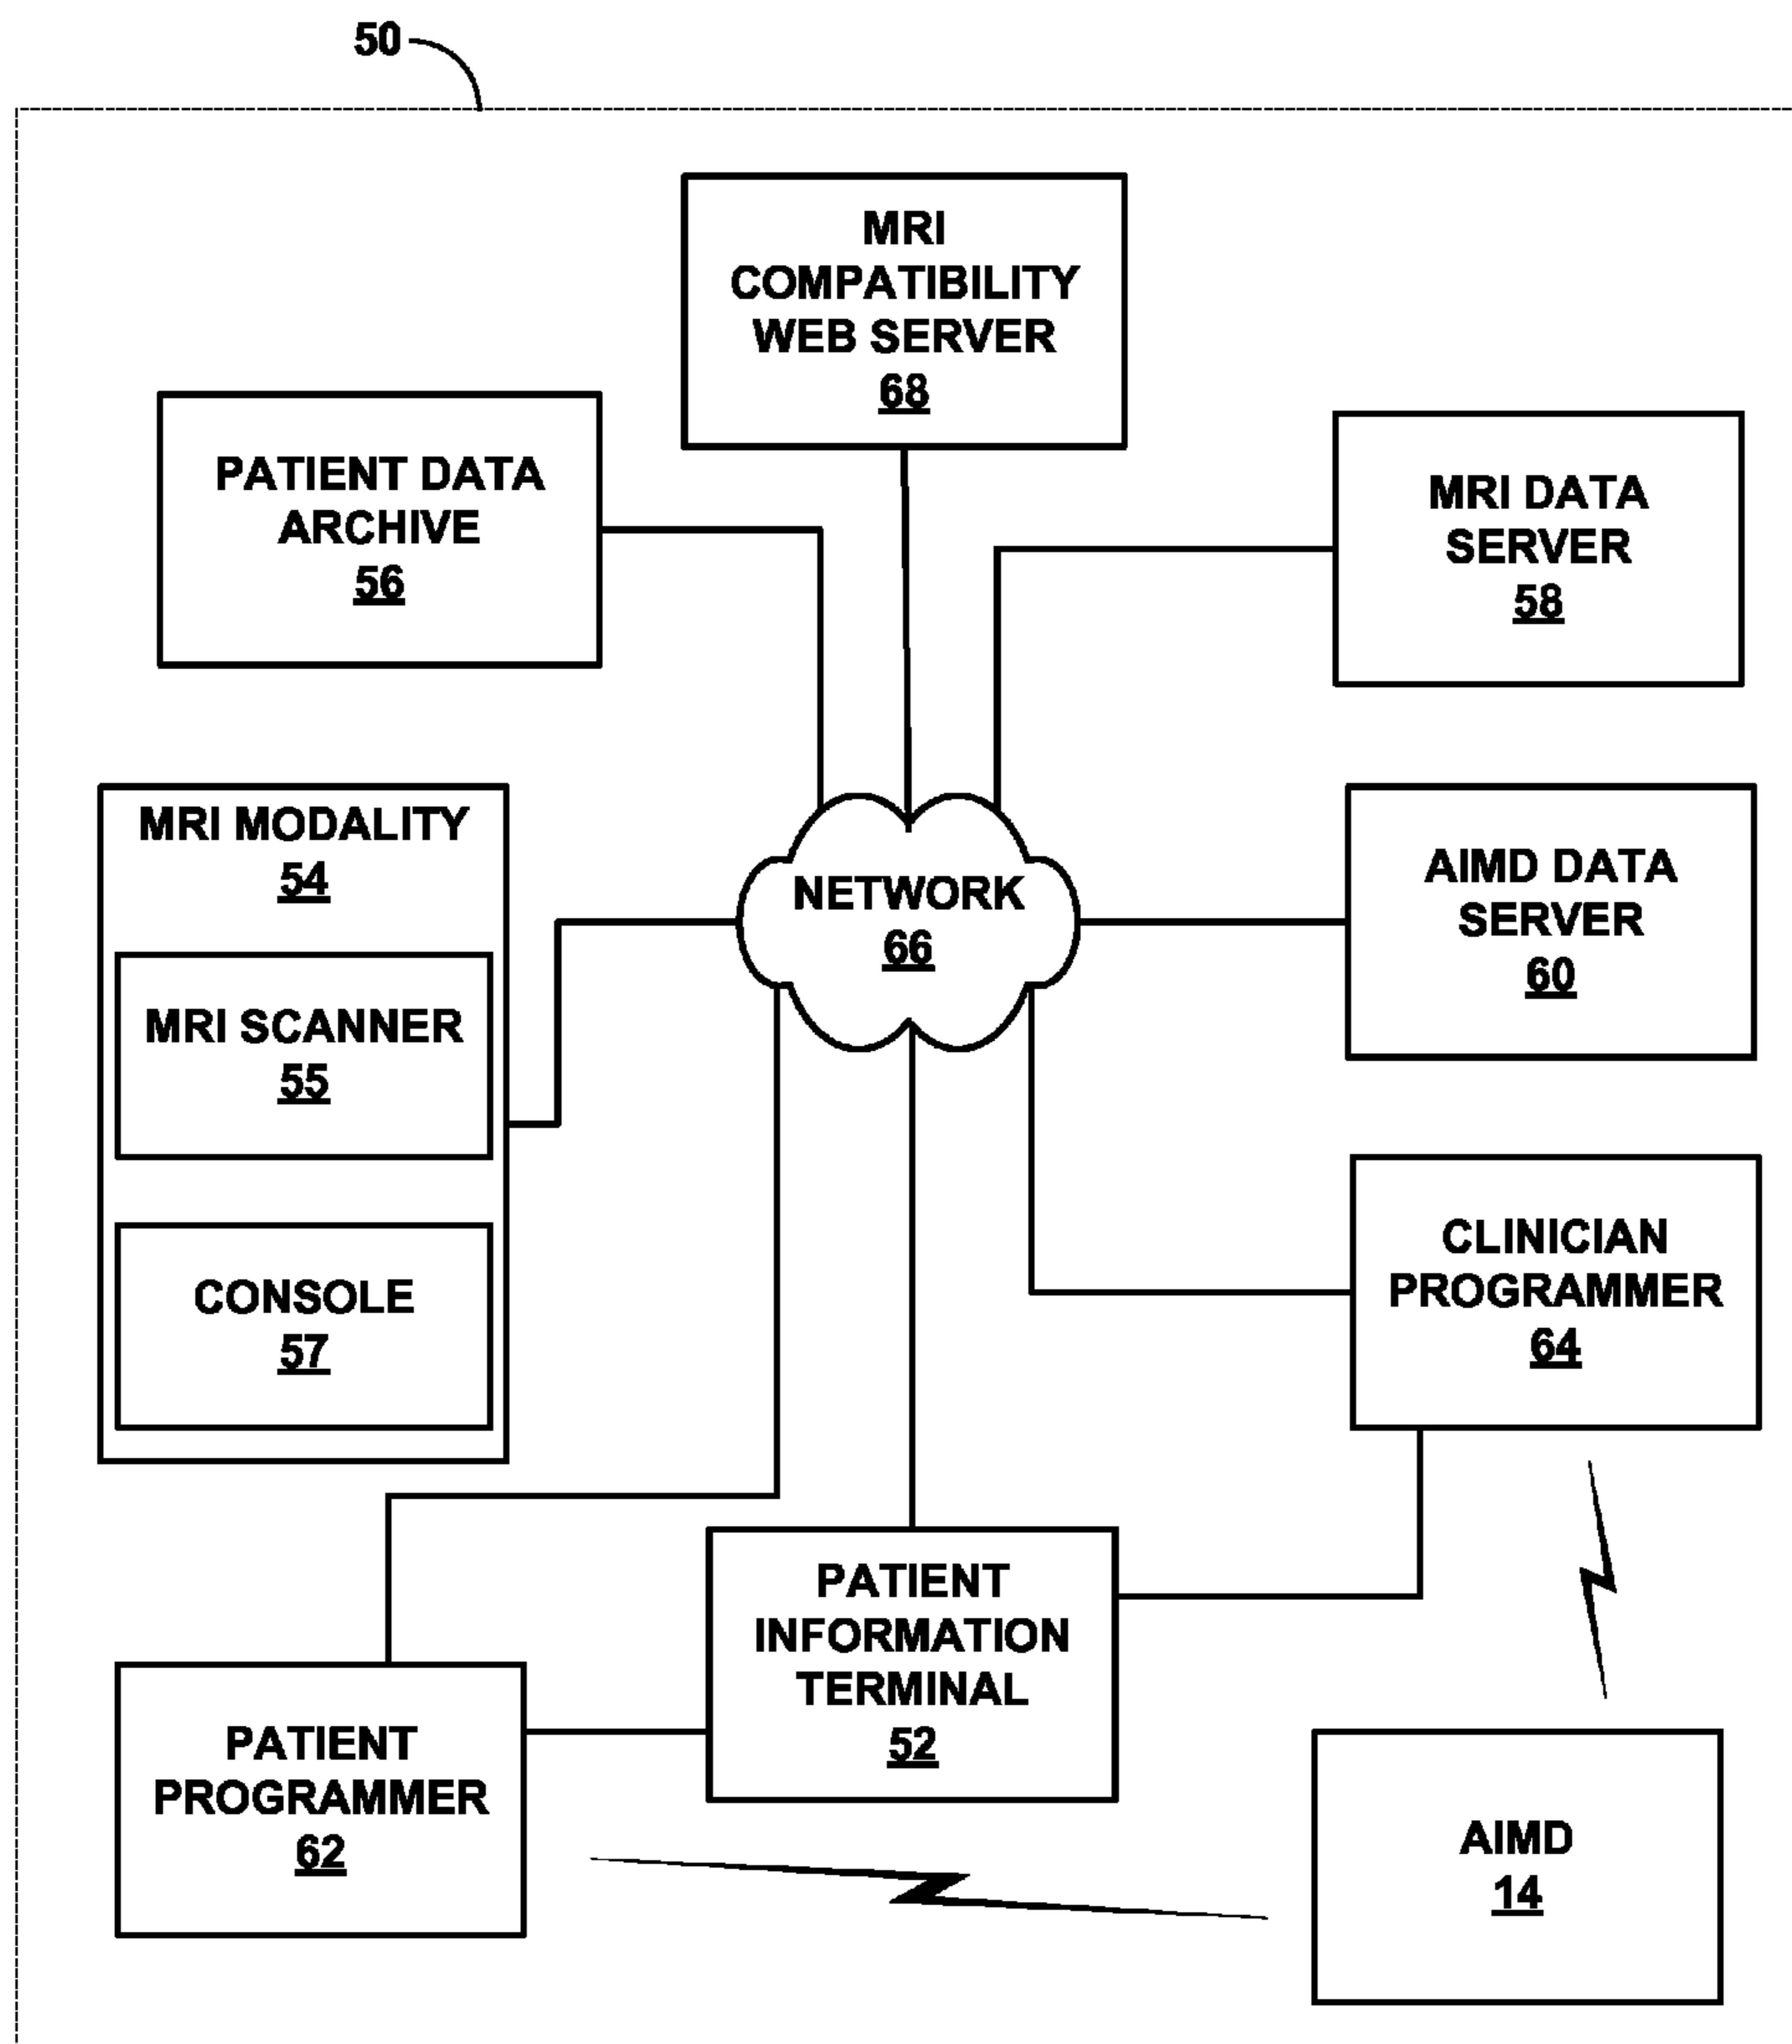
50

MRI COMPATIBILITY WEB SERVER 68

PATIENT DATA ARCHIVE 56

MRI DATA SERVER 58

MRI MODALITY 54

MRI SCANNER 55

CONSOLE 57

NETWORK 66

AIMD DATA SERVER 60

CLINICIAN PROGRAMMER 64

PATIENT INFORMATION TERMINAL 52

PATIENT PROGRAMMER 62

AIMD 14